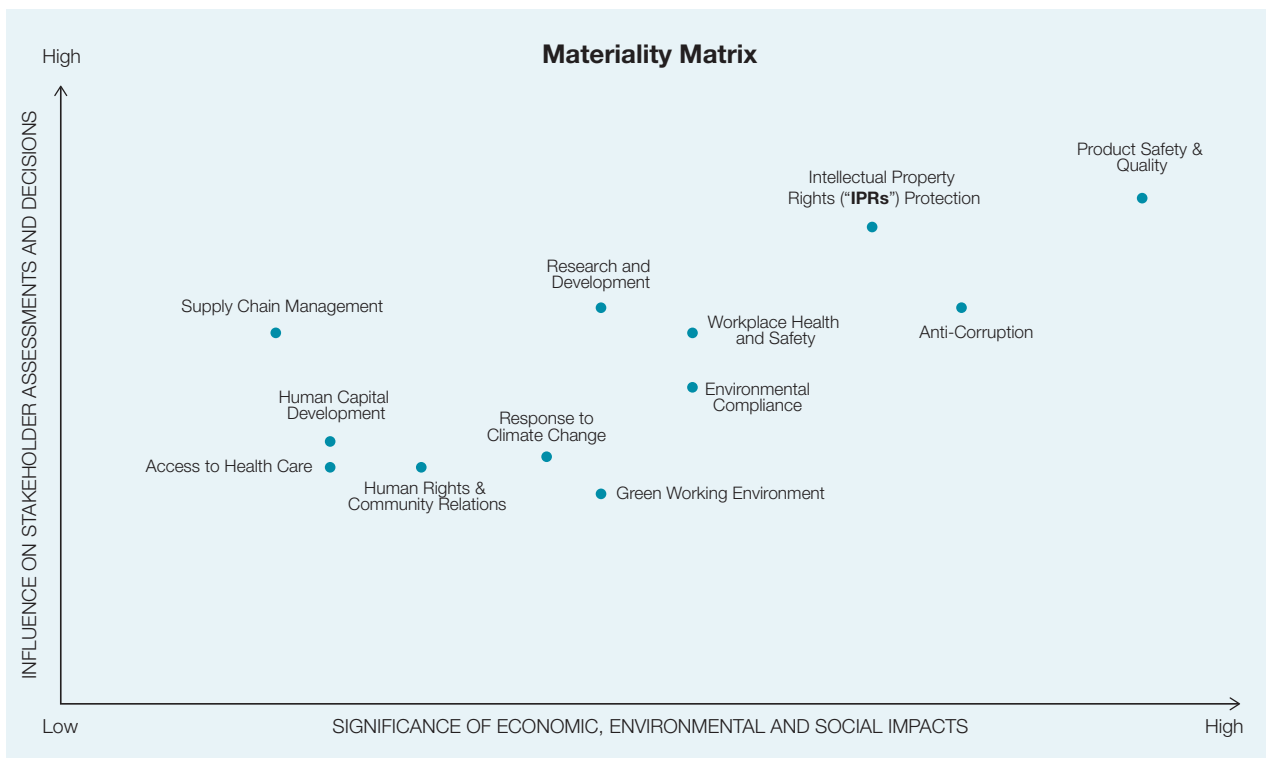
Materiality Matrix

High

INFLUENCE ON STAKEHOLDER ASSESSMENTS AND DECISIONS

Product Safety & Quality

Intellectual Property Rights ("**IPRs**") Protection

Research and Development

Supply Chain Management

Workplace Health and Safety

Anti-Corruption

Environmental Compliance

Human Capital Development

Response to Climate Change

Access to Health Care

Human Rights & Community Relations

Green Working Environment

Low

SIGNIFICANCE OF ECONOMIC, ENVIRONMENTAL AND SOCIAL IMPACTS

High